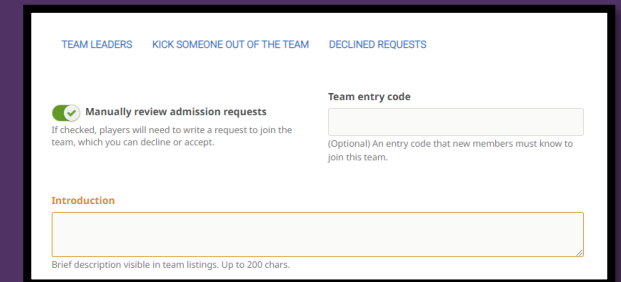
TEAM LEADERS KICK SOMEONE OUT OF THE TEAM DECLINED REQUESTS

Manually review admission requests
If checked, players will need to write a request to join the team, which you can decline or accept.

Team entry code

(Optional) An entry code that new members must know to join this team.

Introduction

Brief description visible in team listings. Up to 200 chars.